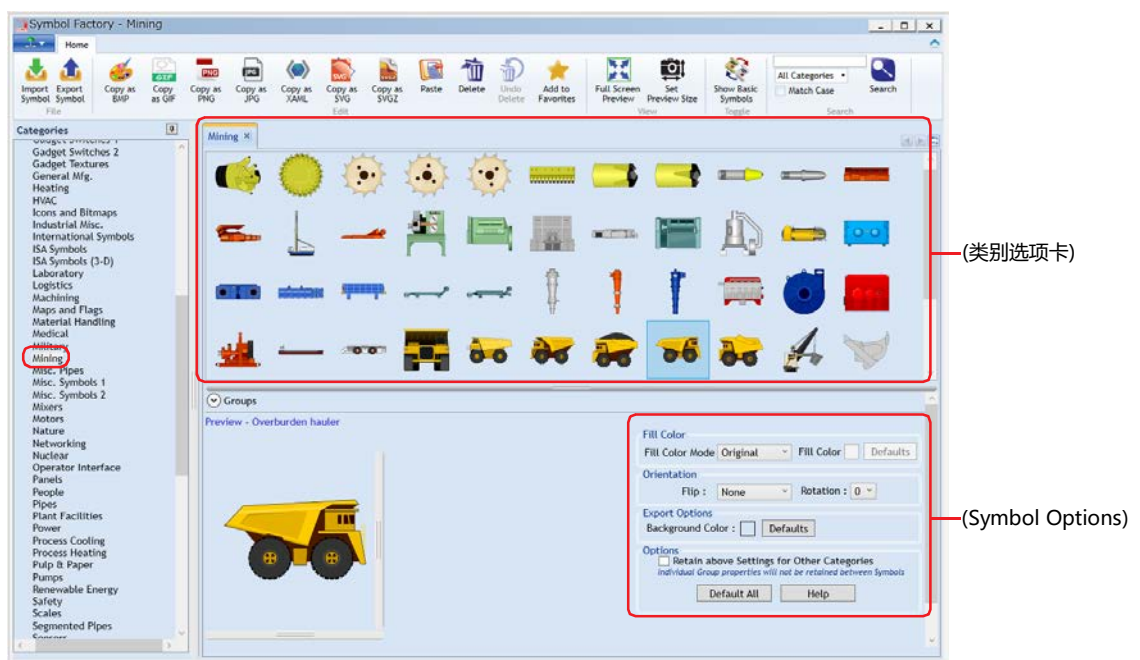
Symbol Factory - Mining

Home

Import Symbol
Export Symbol
File
Copy as BMP
Copy as GIF
Copy as PNG
Copy as JPG
Copy as XAML
Copy as SVG
Copy as SVGZ
Paste
Delete
Undo Delete
Add to Favorites
Edit
Full Screen Preview
Set Preview Size
View
Show Basic Symbols
Toggle
All Categories
Match Case
Search
Search

Categories
Gadget Switches 1
Gadget Switches 2
Gadget Textures
General Mfg.
Heating
HVAC
Icons and Bitmaps
Industrial Misc.
International Symbols
ISA Symbols
ISA Symbols (3-D)
Laboratory
Logistics
Machining
Maps and Flags
Material Handling
Medical
Military
Mining
Misc. Pipes
Misc. Symbols 1
Misc. Symbols 2
Mixers
Motors
Nature
Networking
Nuclear
Operator Interface
Panels
People
Pipes
Plant Facilities
Power
Process Cooling
Process Heating
Pulp & Paper
Pumps
Renewable Energy
Safety
Scales
Segmented Pipes
Sensors

Mining ×

(类别选项卡)

Groups
Preview - Overburden hauler

Fill Color
Fill Color Mode Original
Fill Color
Defaults
Orientation
Flip : None
Rotation : 0
Export Options
Background Color :
Defaults
Options
Retain above Settings for Other Categories
Individual Group properties will not be retained between Symbols
Default All
Help

(Symbol Options)